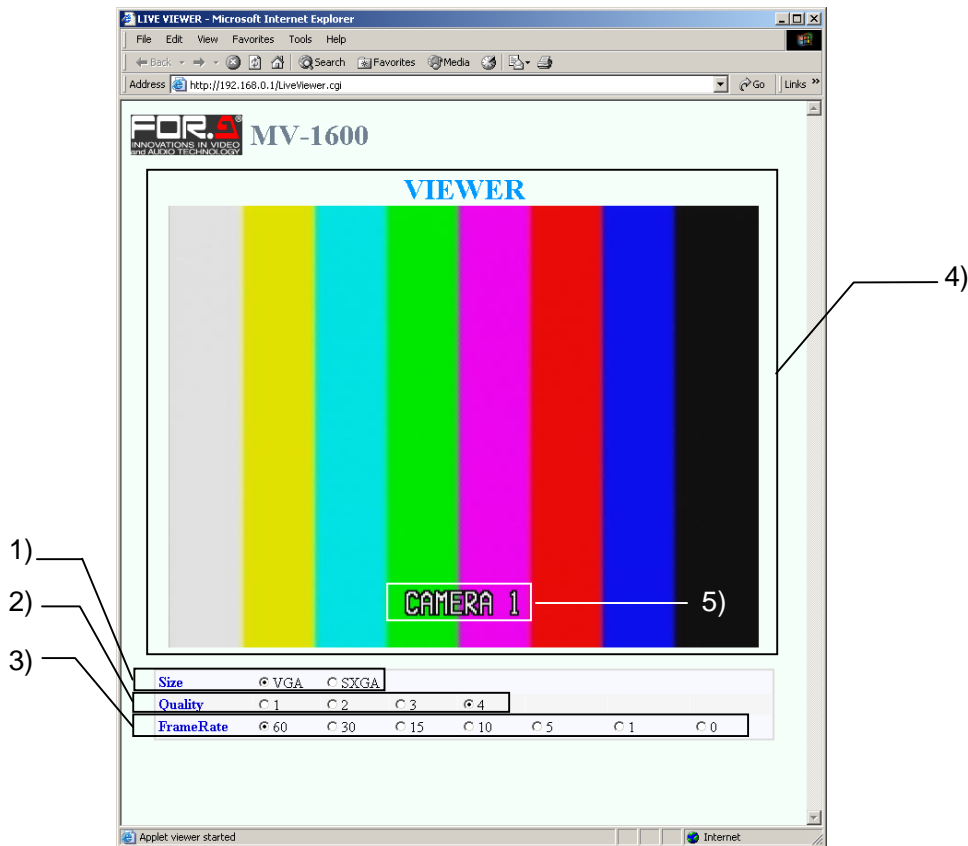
LIVE VIEWER - Microsoft Internet Explorer

File Edit View Favorites Tools Help

Back Search Favorites Media

Address http://192.168.0.1/LiveViewer.cgi Go Links »

FOR.A INNOVATIONS IN VIDEO and AUDIO TECHNOLOGY MV-1600

VIEWER

CAMERA 1

4)

5)

1)

2)

3)

| Size | VGA | SXGA | | | | | |
|---|---|---|---|---|---|---|---|
| Quality | 1 | 2 | 3 | 4 | | | |
| FrameRate | 60 | 30 | 15 | 10 | 5 | 1 | 0 |

Applet viewer started

Internet